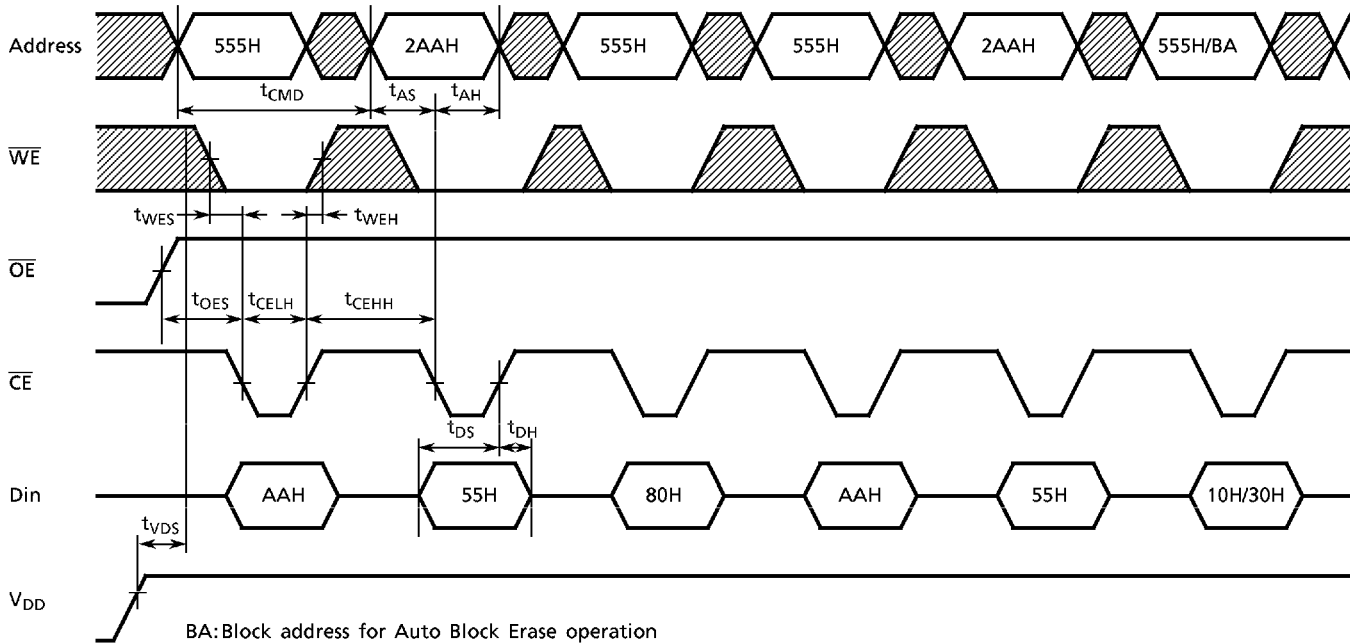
Address

555H

2AAH

555H

555H

2AAH

555H/BA

$t_{CMD}$

$t_{AS}$

$t_{AH}$

$\overline{WE}$

$t_{WES}$

$t_{WEH}$

$\overline{OE}$

$t_{OES}$

$t_{CELH}$

$t_{CEHH}$

$\overline{CE}$

$t_{DS}$

$t_{DH}$

Din

AAH

55H

80H

AAH

55H

10H/30H

$t_{VDS}$

$V_{DD}$

BA: Block address for Auto Block Erase operation